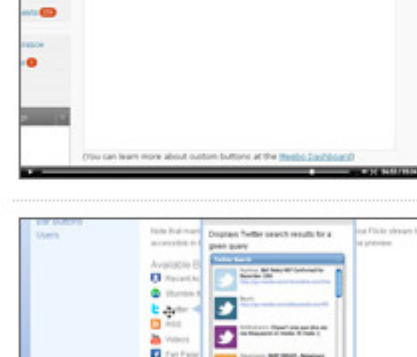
(You can learn more about custom buttons at the Meebo Dashboard)

Users

Note that man

accessible in

Available

Recent Ac

Stumble

Twitter

RSS

Videos

Fan Page

Displays Twitter search results for a given query

Twitter Search

the Flickr stream

preview.